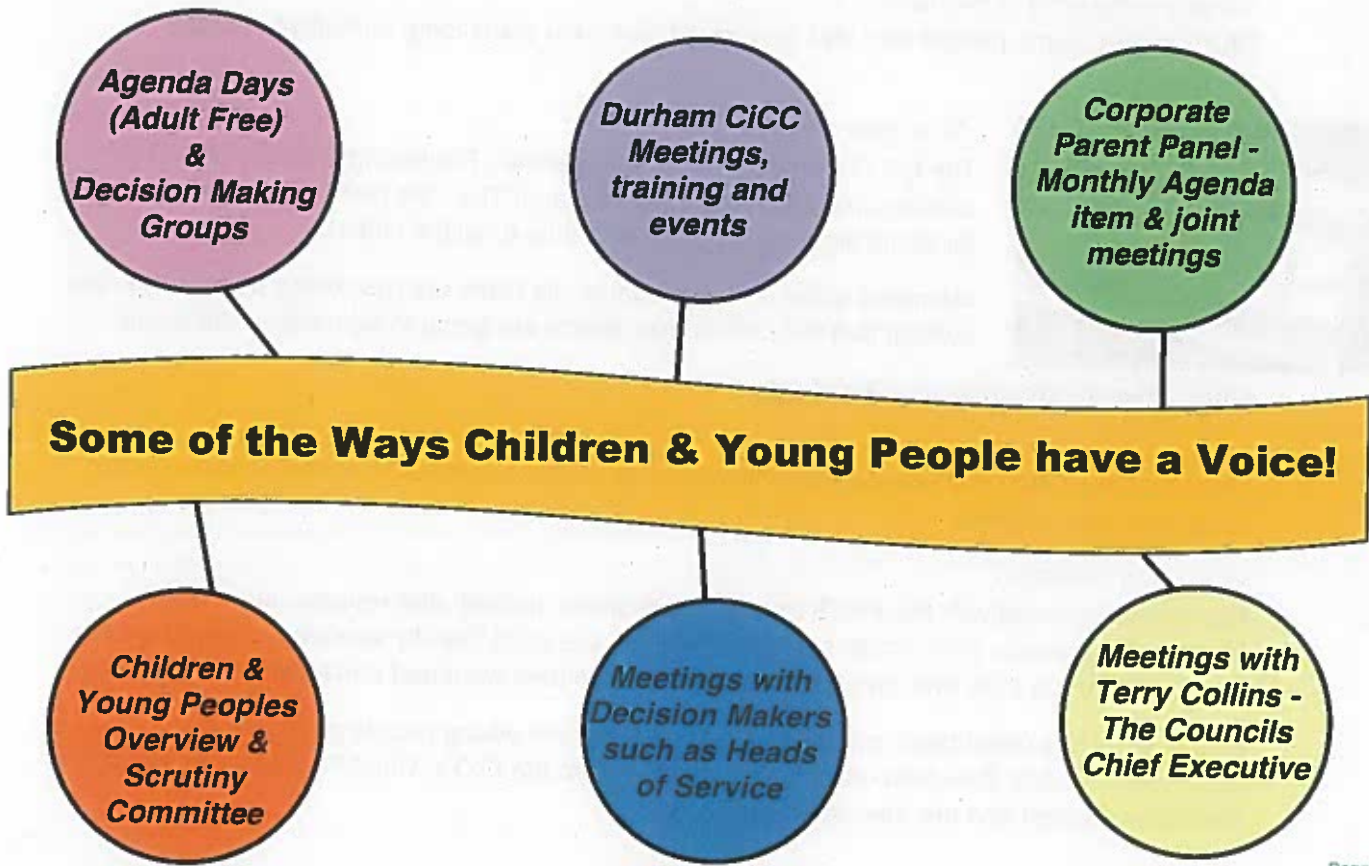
Agenda Days (Adult Free) & Decision Making Groups

Durham CiCC Meetings, training and events

Corporate Parent Panel - Monthly Agenda item & joint meetings

Some of the Ways Children & Young People have a Voice!

Children & Young Peoples Overview & Scrutiny Committee

Meetings with Decision Makers such as Heads of Service

Meetings with Terry Collins - The Councils Chief Executive